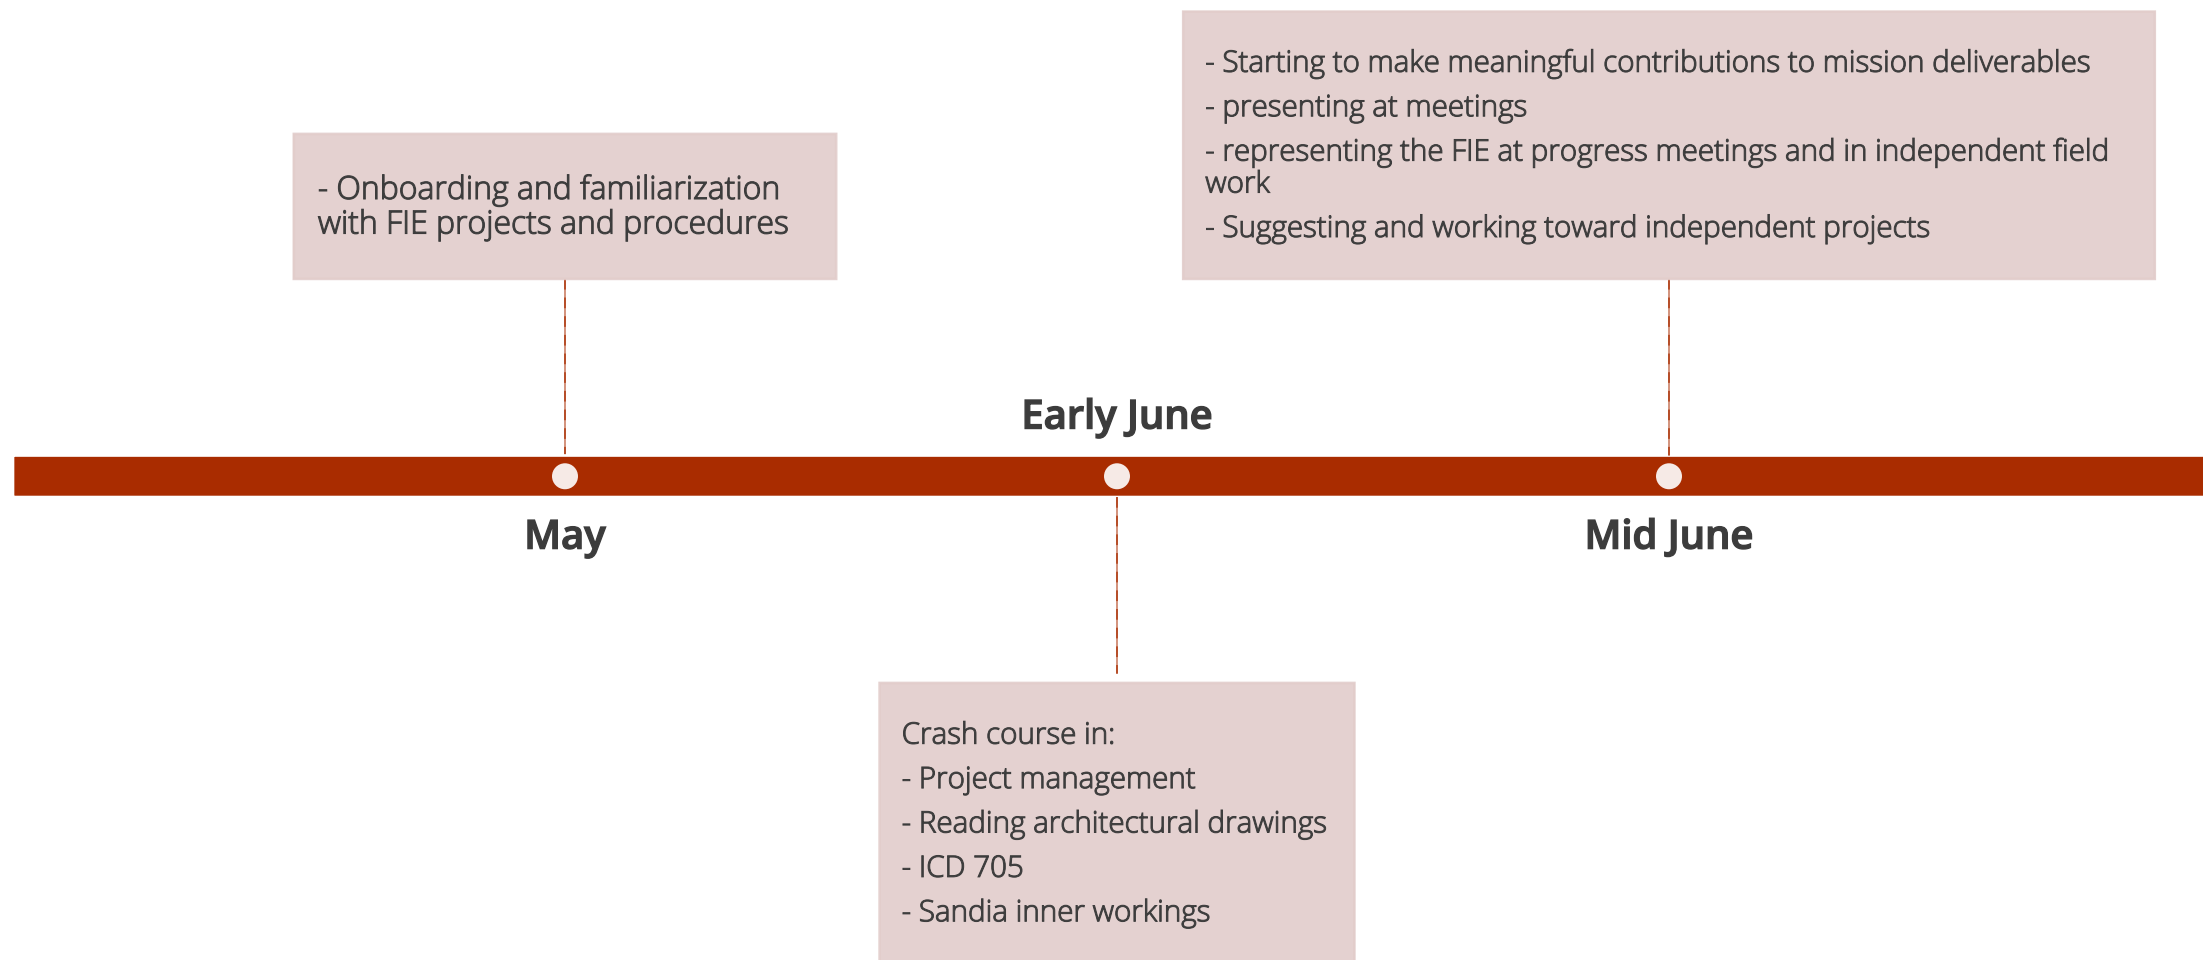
- Starting to make meaningful contributions to mission deliverables
- presenting at meetings
- representing the FIE at progress meetings and in independent field work
- Suggesting and working toward independent projects

- Onboarding and familiarization with FIE projects and procedures

Early June

May

Mid June

Crash course in:
- Project management
- Reading architectural drawings
- ICD 705
- Sandia inner workings